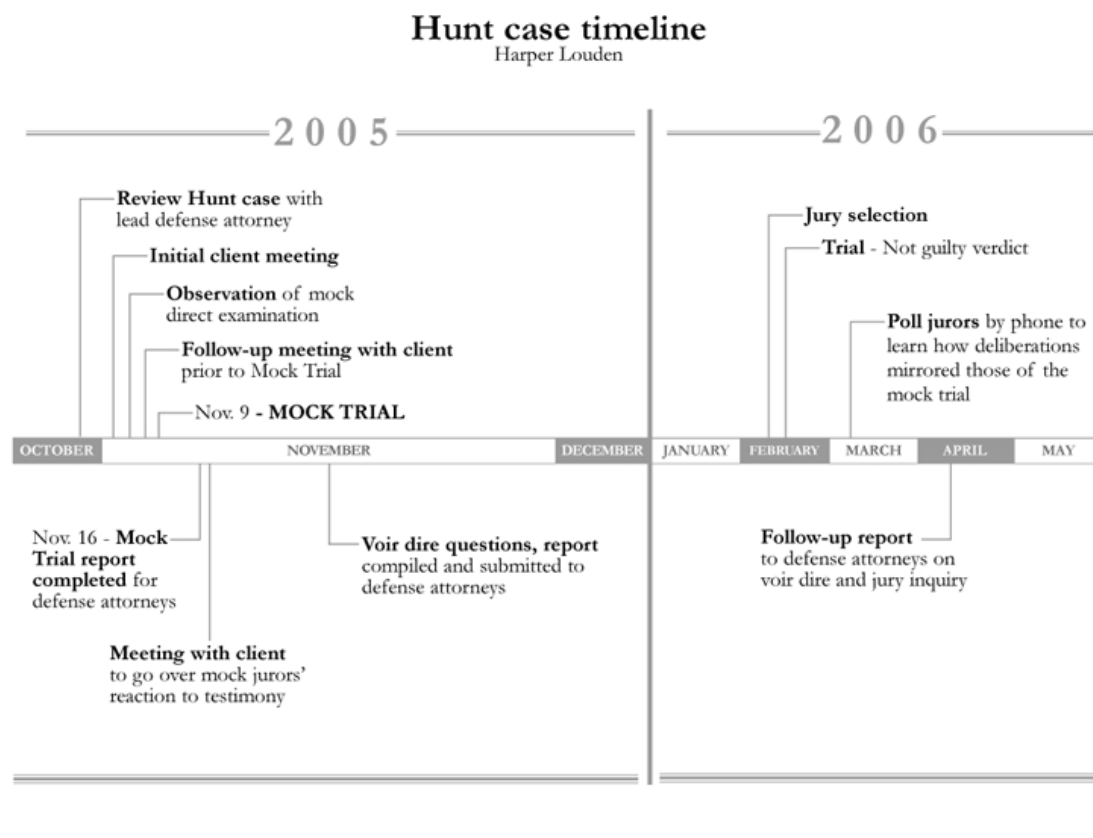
Hunt case timeline
Harper Louden

2005

Review Hunt case with lead defense attorney

Initial client meeting

Observation of mock direct examination

Follow-up meeting with client prior to Mock Trial

Nov. 9 - MOCK TRIAL

OCTOBER
NOVEMBER
DECEMBER

Nov. 16 - Mock Trial report completed for defense attorneys

Voir dire questions, report compiled and submitted to defense attorneys

Meeting with client to go over mock jurors' reaction to testimony

2006

Jury selection

Trial - Not guilty verdict

Poll jurors by phone to learn how deliberations mirrored those of the mock trial

JANUARY
FEBRUARY
MARCH
APRIL
MAY

Follow-up report to defense attorneys on voir dire and jury inquiry